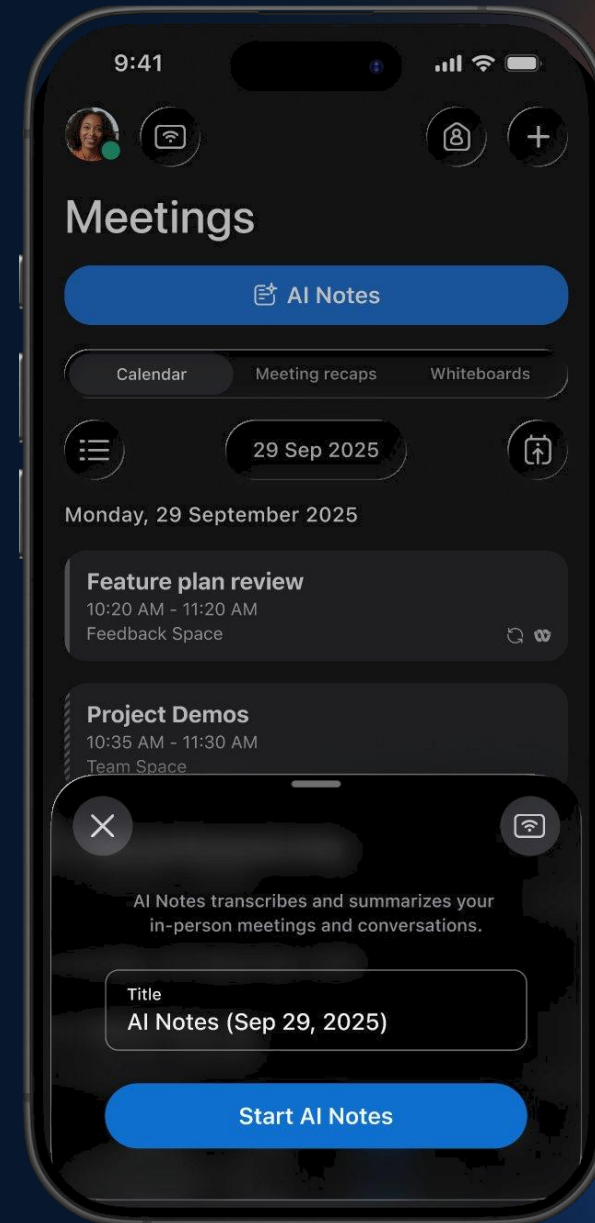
9:41

Meetings

AI Notes

Calendar

Meeting recaps

Whiteboards

29 Sep 2025

Monday, 29 September 2025

Feature plan review
10:20 AM - 11:20 AM
Feedback Space

Project Demos
10:35 AM - 11:30 AM
Team Space

AI Notes transcribes and summarizes your in-person meetings and conversations.

Title
AI Notes (Sep 29, 2025)

Start AI Notes